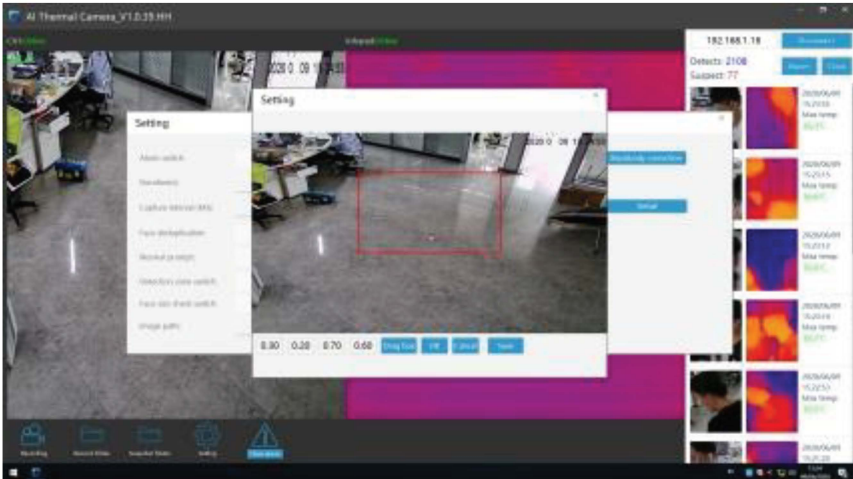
AI Thermal Camera_V1.0.35.HH

CRS:Online

Infrared:Online

192.168.1.18

Disconnect

Detects: 2108

Suspect: 77

Setting

Setting

Alarm switch

Sensitivity

Capture interval (ms)

Face deduplication

Alcohol (g weight)

Detection zone switch

Face size check switch

Image path

Absolutely correction

Detail

0.80 0.20 0.70 0.60 Drag box OK Cancel Save

2020/06/09 15:25:55 Max temp:

2020/06/09 15:25:15 Max temp:

2020/06/09 15:25:12 Max temp:

2020/06/09 15:25:10 Max temp:

2020/06/09 15:22:50 Max temp:

2020/06/09 15:21:28

Recording

Record Video

Snapshot Video

Setting

Calibration